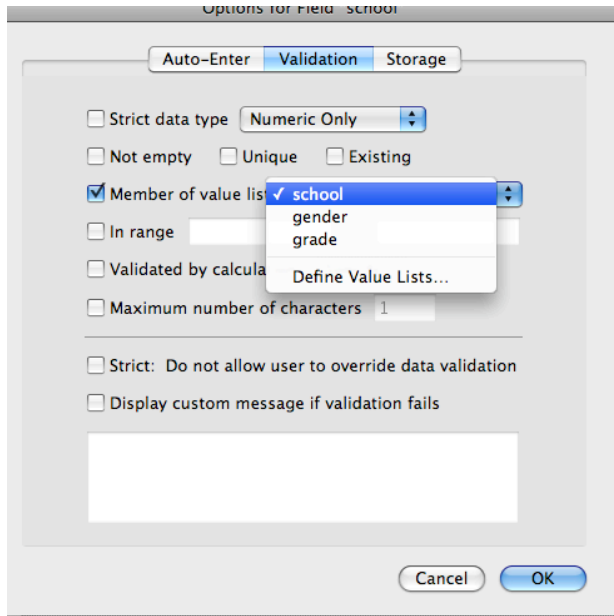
Options for Field "school"

Auto-Enter | Validation | Storage

Strict data type Numeric Only

Not empty Unique Existing

Member of value lis ✓ school
gender
grade
Define Value Lists...

In range

Validated by calcula

Maximum number of characters 1

Strict: Do not allow user to override data validation

Display custom message if validation fails

Cancel OK